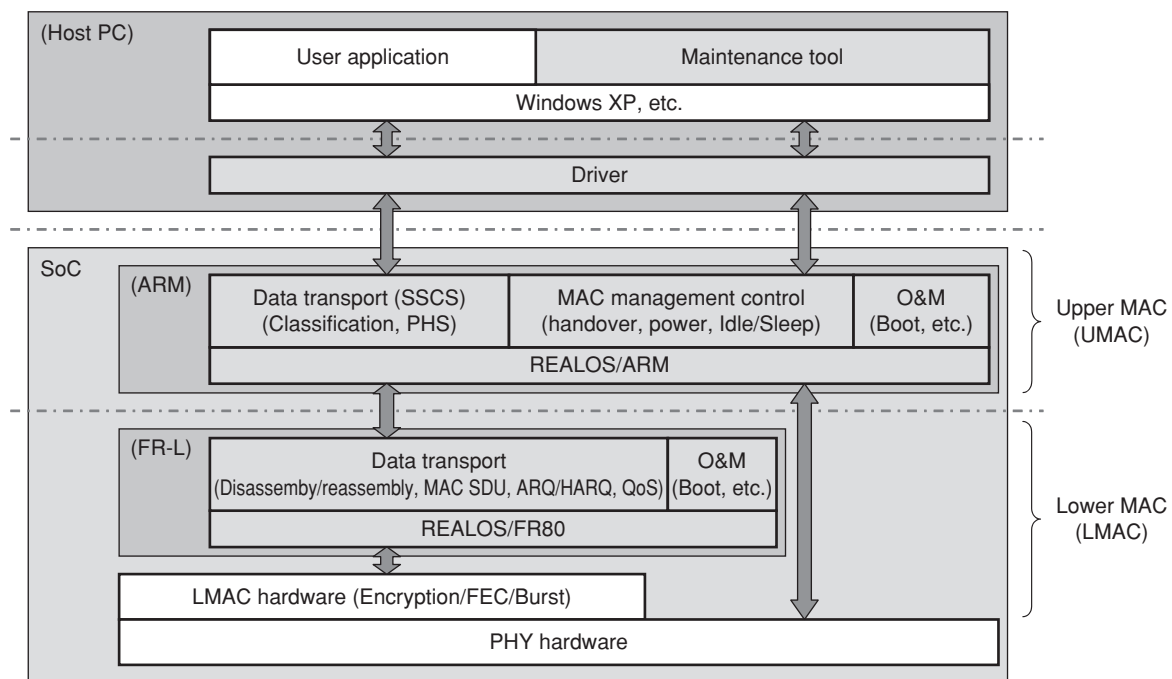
(Host PC)

User application

Maintenance tool

Windows XP, etc.

Driver

SoC

(ARM)

Data transport (SSCS)
(Classification, PHS)

MAC management control
(handover, power, Idle/Sleep)

O&M
(Boot, etc.)

REALOS/ARM

Upper MAC
(UMAC)

(FR-L)

Data transport
(Disassemby/reassembly, MAC SDU, ARQ/HARQ, QoS)

O&M
(Boot, etc.)

REALOS/FR80

Lower MAC
(LMAC)

LMAC hardware (Encryption/FEC/Burst)

PHY hardware